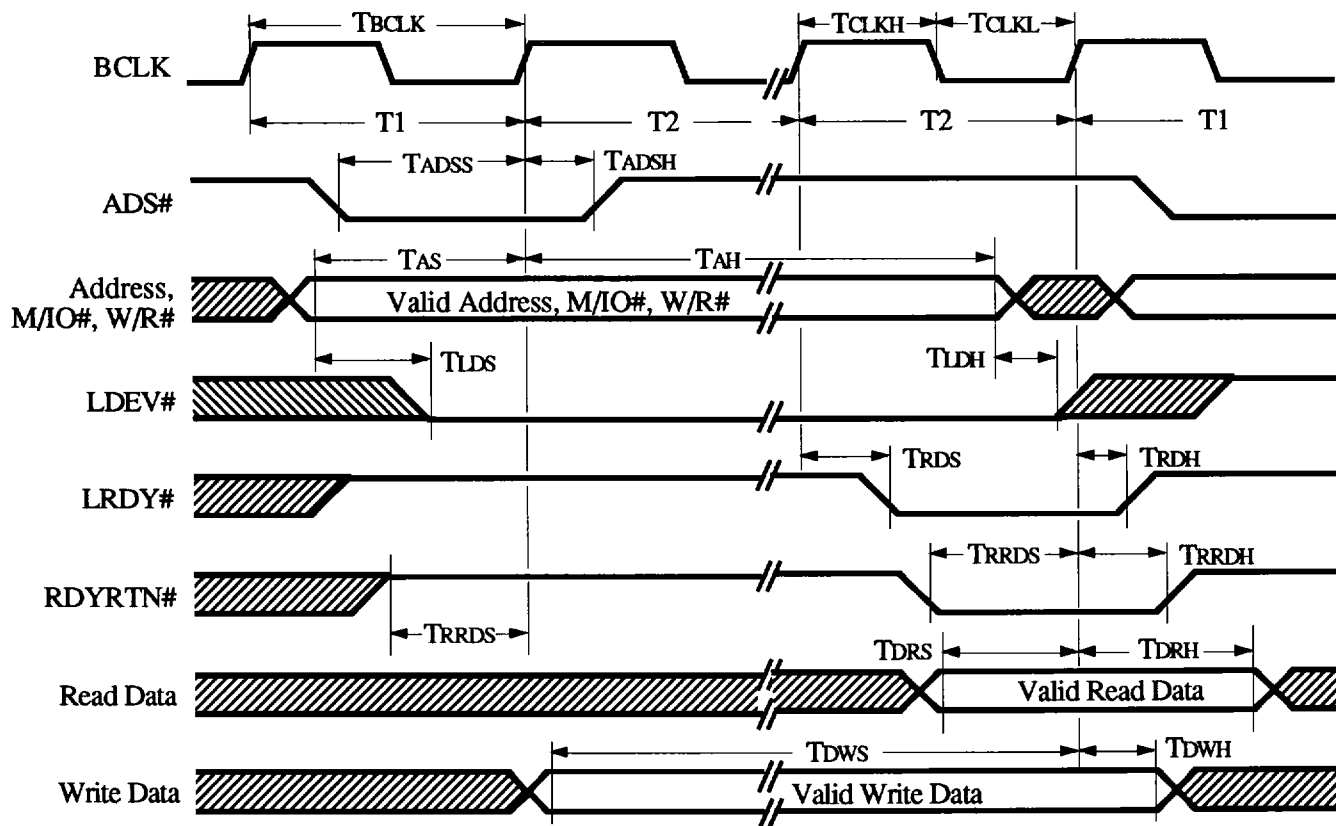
TBCLK
TCLKH
TCLKL
BCLK
T1
T2
T2
T1
TADSS
TADSH
ADS#
TAS
TAH
Address, M/IO#, W/R#
Valid Address, M/IO#, W/R#
TLDS
TLDH
LDEV#
TRDS
TRDH
LRDY#
TRRDS
TRRDH
RDYRTN#
TRRDS
TDRS
TDRH
Read Data
Valid Read Data
TDWS
TDWH
Write Data
Valid Write Data